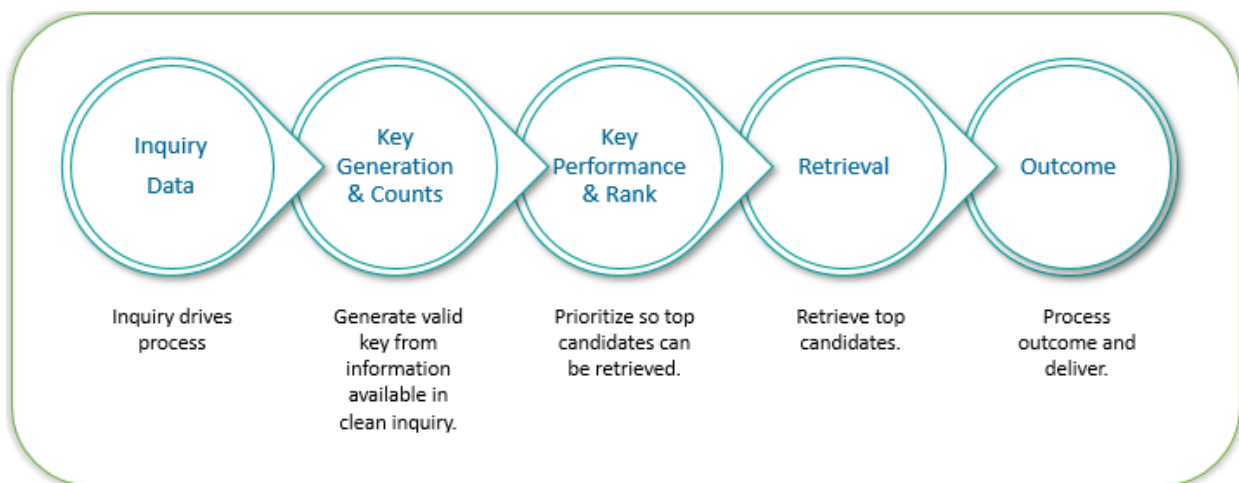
Inquiry Data

Key Generation & Counts

Key Performance & Rank

Retrieval

Outcome

Inquiry drives process

Generate valid key from information available in clean inquiry.

Prioritize so top candidates can be retrieved.

Retrieve top candidates.

Process outcome and deliver.